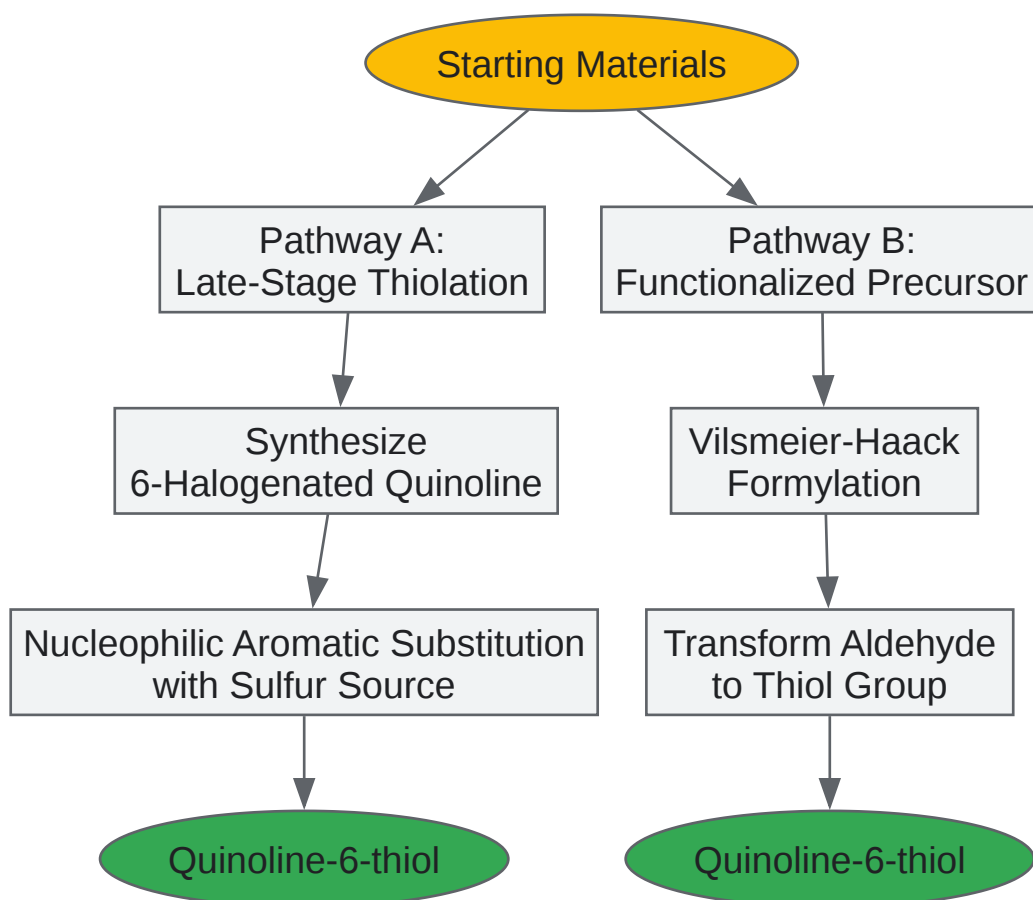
Starting Materials

Pathway A:
Late-Stage Thiolation

Synthesize
6-Halogenated Quinoline

Nucleophilic Aromatic Substitution
with Sulfur Source

Quinoline-6-thiol

Pathway B:
Functionalized Precursor

Vilsmeier-Haack
Formylation

Transform Aldehyde
to Thiol Group

Quinoline-6-thiol